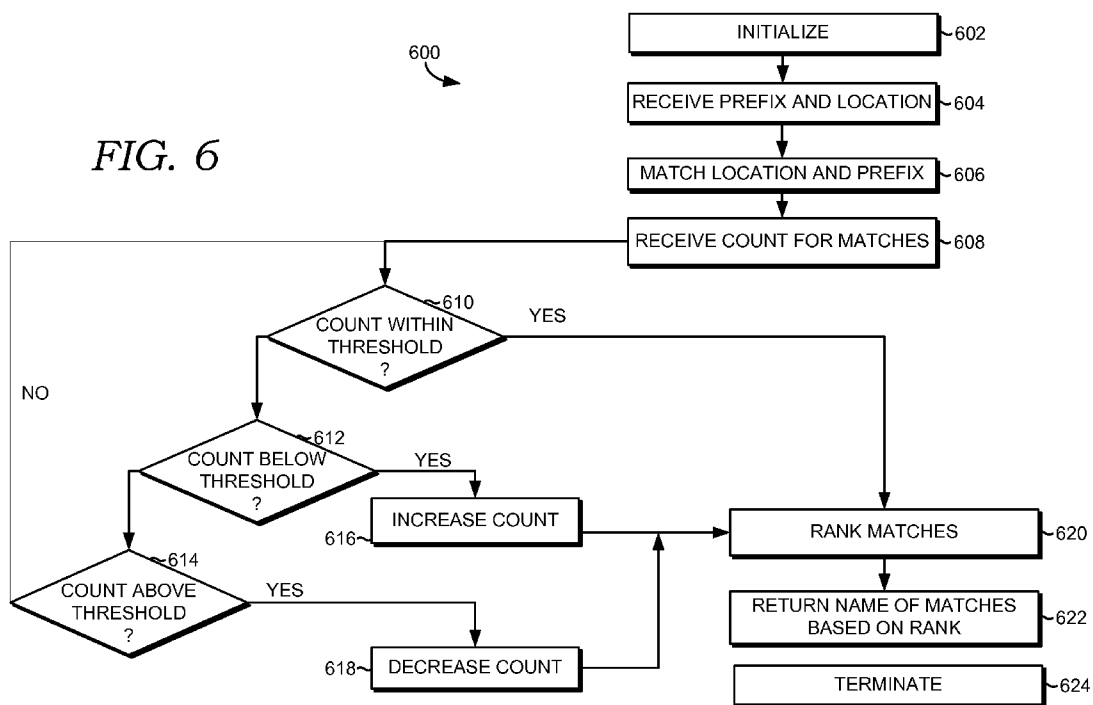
600

FIG. 6

INITIALIZE 602

RECEIVE PREFIX AND LOCATION 604

MATCH LOCATION AND PREFIX 606

RECEIVE COUNT FOR MATCHES 608

COUNT WITHIN THRESHOLD ? 610

YES

NO

COUNT BELOW THRESHOLD ? 612

YES

INCREASE COUNT 616

COUNT ABOVE THRESHOLD ? 614

YES

DECREASE COUNT 618

RANK MATCHES 620

RETURN NAME OF MATCHES BASED ON RANK 622

TERMINATE 624